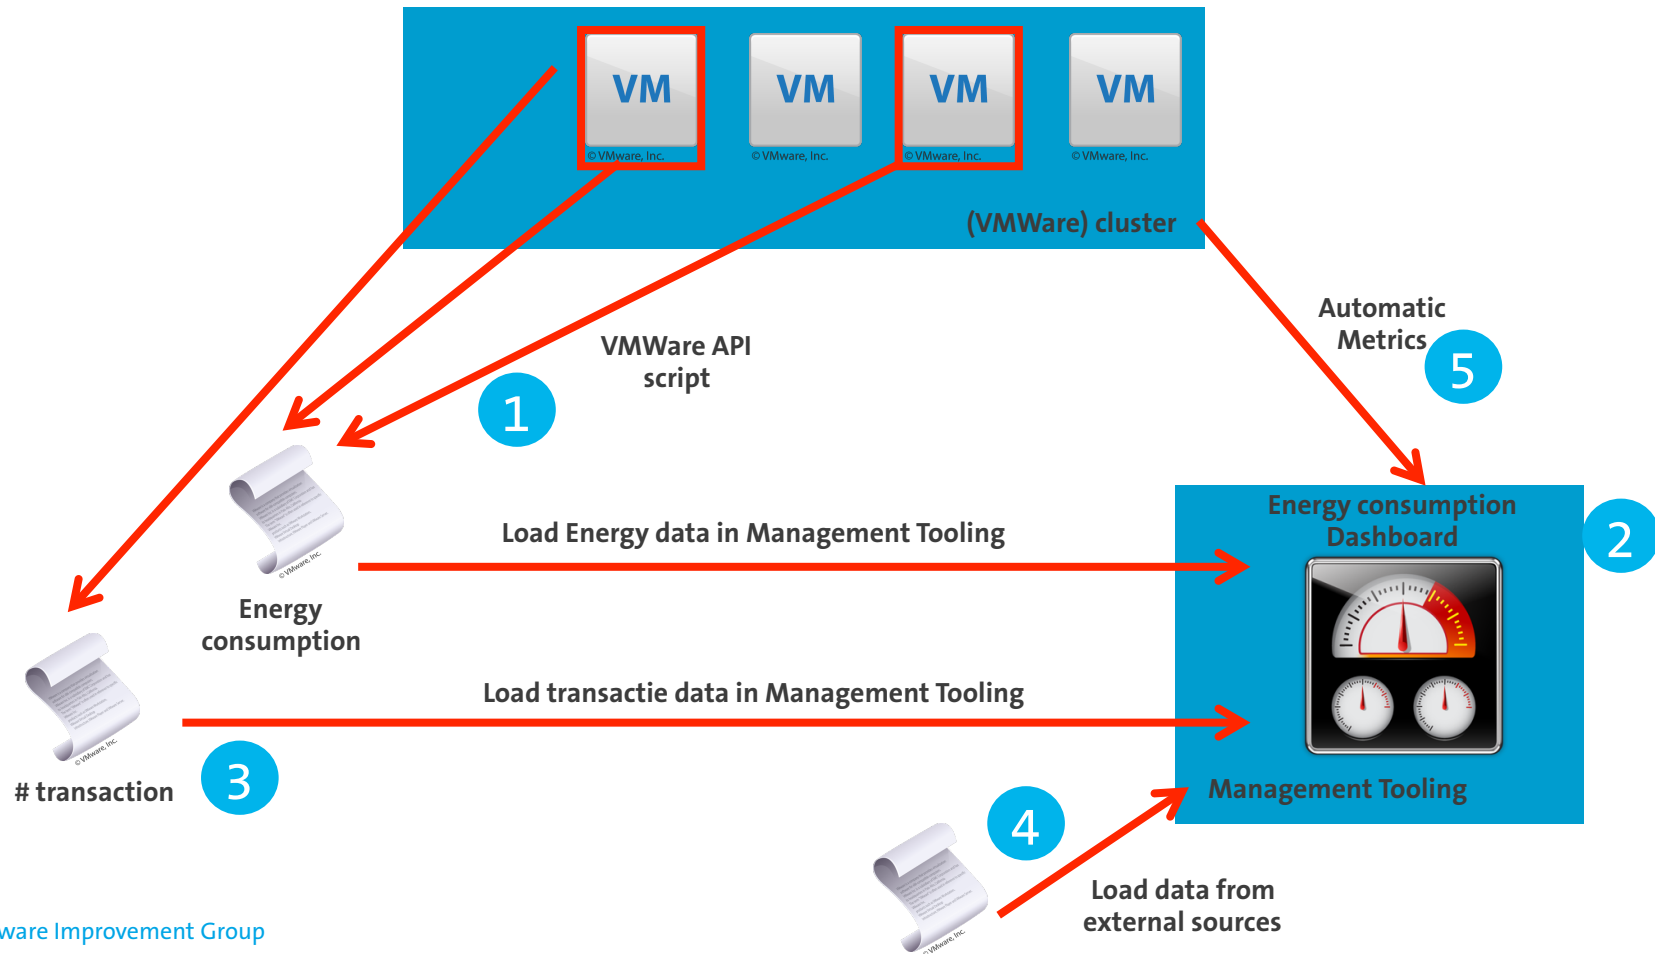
VM
© VMware, Inc.
VM
© VMware, Inc.
VM
© VMware, Inc.
VM
© VMware, Inc.
(VMWare) cluster

Automatic Metrics
5

VMWare API script
1

© VMware, Inc.
Energy consumption

Load Energy data in Management Tooling

Energy consumption Dashboard
2

© VMware, Inc.
# transaction
3

Load transactie data in Management Tooling

Management Tooling

4
© VMware, Inc.
Load data from external sources

ware Improvement Group